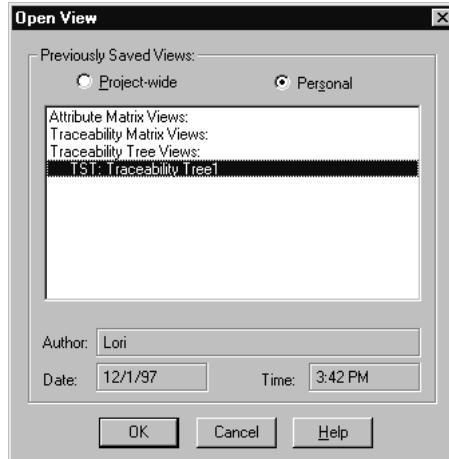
Open View

Previously Saved Views:

Project-wide

Personal

Attribute Matrix Views:
Traceability Matrix Views:
Traceability Tree Views:
TST: Traceability Tree1

Author: Lori

Date: 12/1/97

Time: 3:42 PM

OK

Cancel

Help